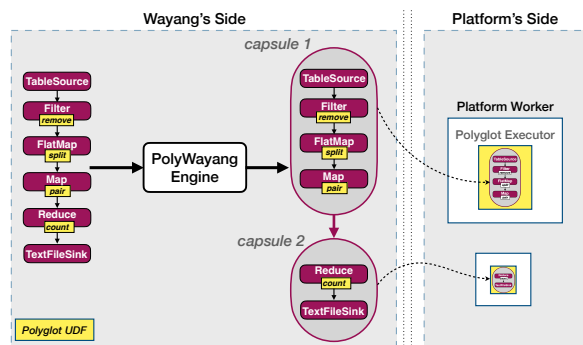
Wayang's Side

Platform's Side

capsule 1

TableSource
Filter
remove
FlatMap
split
Map
pair
Reduce
count
TextFileSink

PolyWayang Engine

TableSource
Filter
remove
FlatMap
split
Map
pair

Platform Worker

Polyglot Executor

capsule 2

Reduce
count
TextFileSink

Polyglot UDF